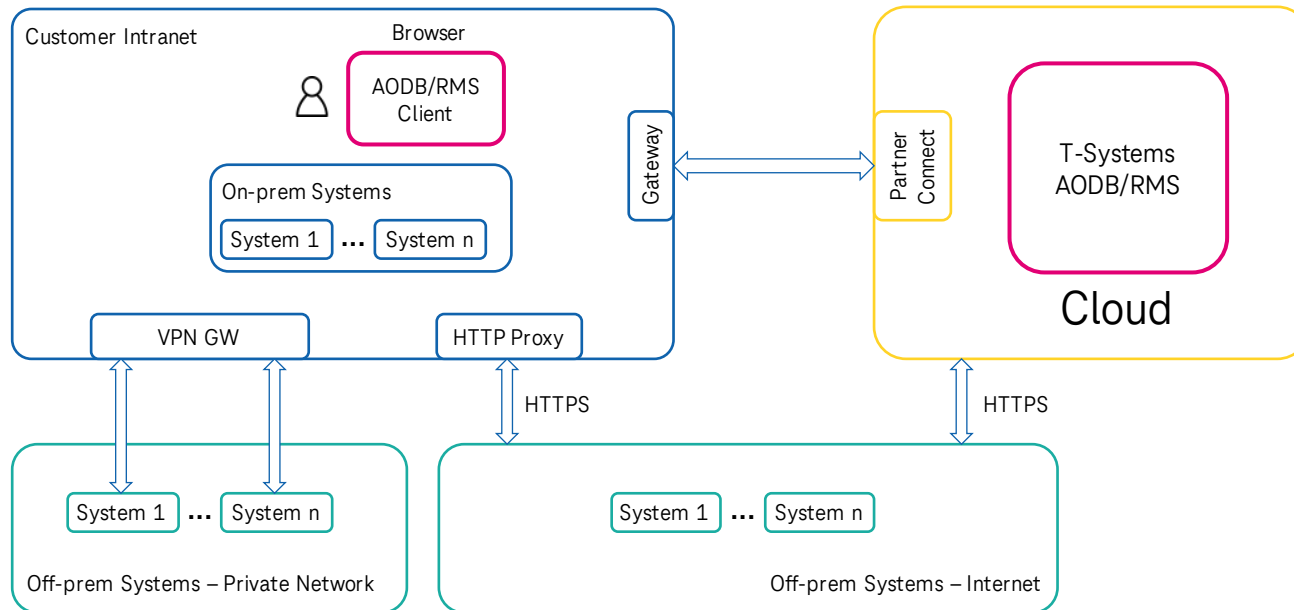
Customer Intranet

Browser

AODB/RMS Client

On-prem Systems

System 1 ... System n

Gateway

VPN GW

HTTP Proxy

Partner Connect

T-Systems AODB/RMS

Cloud

HTTPS

HTTPS

System 1 ... System n

Off-prem Systems – Private Network

System 1 ... System n

Off-prem Systems – Internet